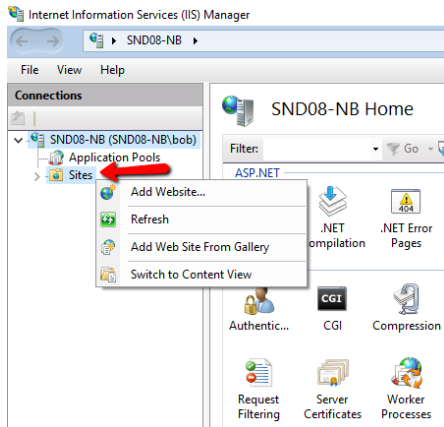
Internet Information Services (IIS) Manager

SND08-NB

File View Help

Connections

SND08-NB (SND08-NB\bob)
Application Pools
Sites

Add Website...
Refresh
Add Web Site From Gallery
Switch to Content View

SND08-NB Home

Filter:
Go
ASP.NET

.NET Compilation
404
.NET Error Pages
Authentic...
CGI
CGI
Compression
Request Filtering
Server Certificates
Worker Processes